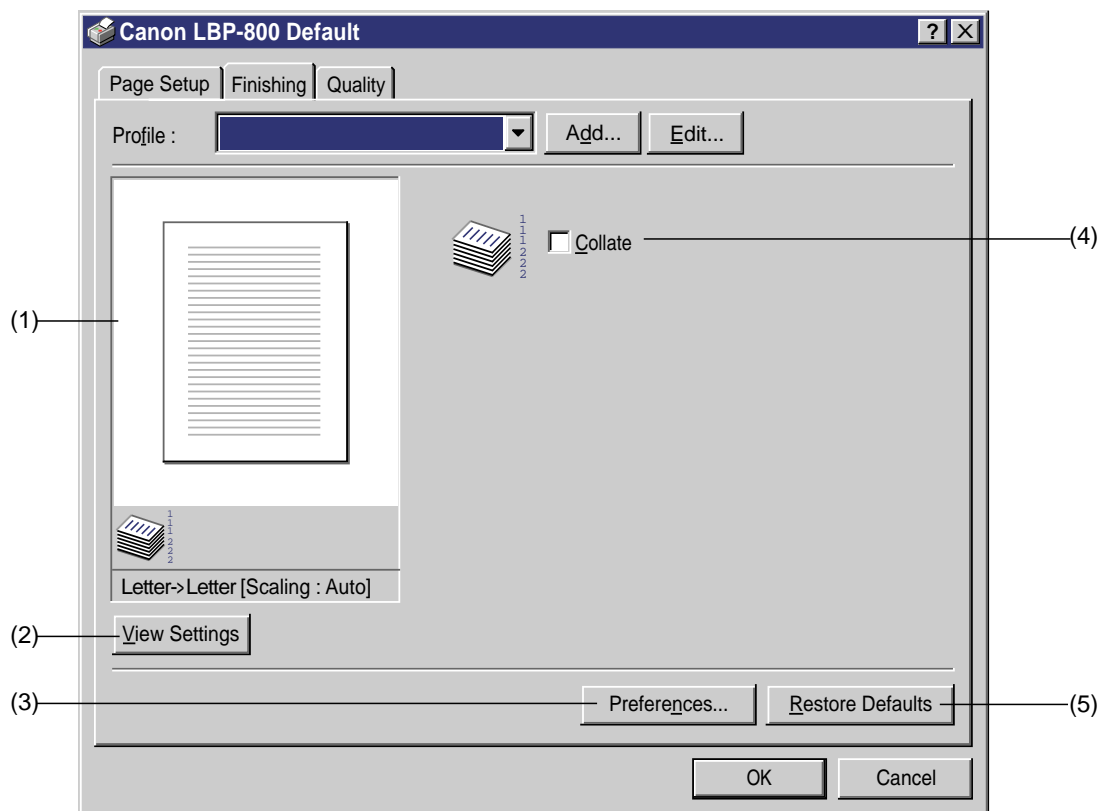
Canon LBP-800 Default

?

Page Setup

Finishing

Quality

Profile :

Add...

Edit...

1
1
1
2
2
2

Collate

(4)

(1)

1
1
1
2
2
2

Letter->Letter [Scaling : Auto]

(2)

View Settings

(3)

Preferences...

Restore Defaults

(5)

OK

Cancel